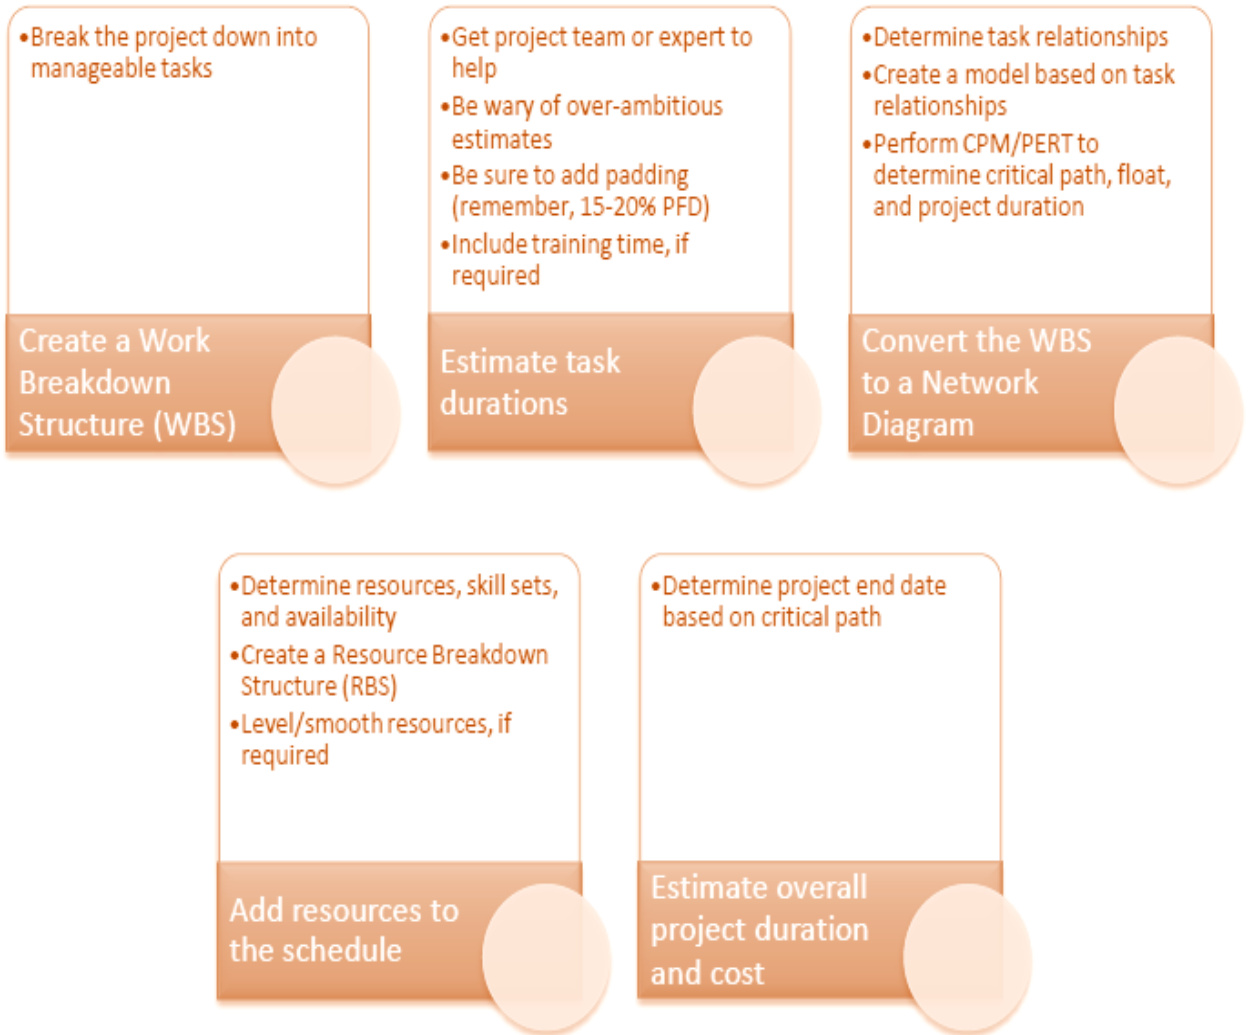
•Break the project down into manageable tasks

Create a Work Breakdown Structure (WBS)

•Get project team or expert to help
•Be wary of over-ambitious estimates
•Be sure to add padding (remember, 15-20% PFD)
•Include training time, if required

Estimate task durations

•Determine task relationships
•Create a model based on task relationships
•Perform CPM/PERT to determine critical path, float, and project duration

Convert the WBS to a Network Diagram

•Determine resources, skill sets, and availability
•Create a Resource Breakdown Structure (RBS)
•Level/smooth resources, if required

Add resources to the schedule

•Determine project end date based on critical path

Estimate overall project duration and cost